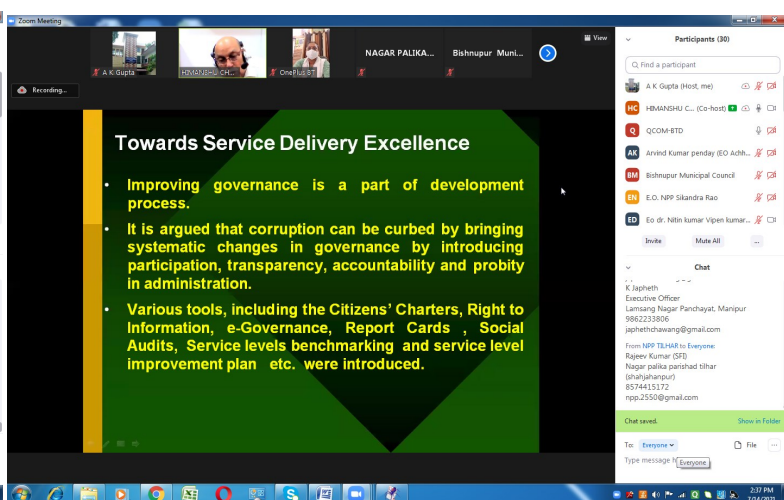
Zoom Meeting

View

A K Gupta

HIMANSHU CH...

OnePlus 8T

NAGAR PALIKA...

Bishnupur Muni...

Recording...

Towards Service Delivery Excellence

• Improving governance is a part of development process.

• It is argued that corruption can be curbed by bringing systematic changes in governance by introducing participation, transparency, accountability and probity in administration.

• Various tools, including the Citizens' Charters, Right to Information, e-Governance, Report Cards , Social Audits, Service levels benchmarking and service level improvement plan etc. were introduced.

Participants (30)

Find a participant

A K Gupta (Host, me)

HC HIMANSHU C... (Co-host)

Q QCOM-BTD

AK Arvind Kumar penday (EO Achh...

BM Bishnupur Municipal Council

EN E.O. NPP Sikandra Rao

ED Eo dr. Nitin kumar Vipen kumar...

Invite

Mute All

...

Chat

K Japheth
Executive Officer
Lamsang Nagar Panchayat, Manipur
9862233806
japhethchawang@gmail.com

From NPP TILHAR to Everyone:
Rajeev Kumar (SFI)
Nagar palika parishad tilhar (shahjahanpur)
8574415172
npp.2550@gmail.com

Chat saved.

Show in Folder

To: Everyone

File

...

Type message h

Everyone

2:37 PM